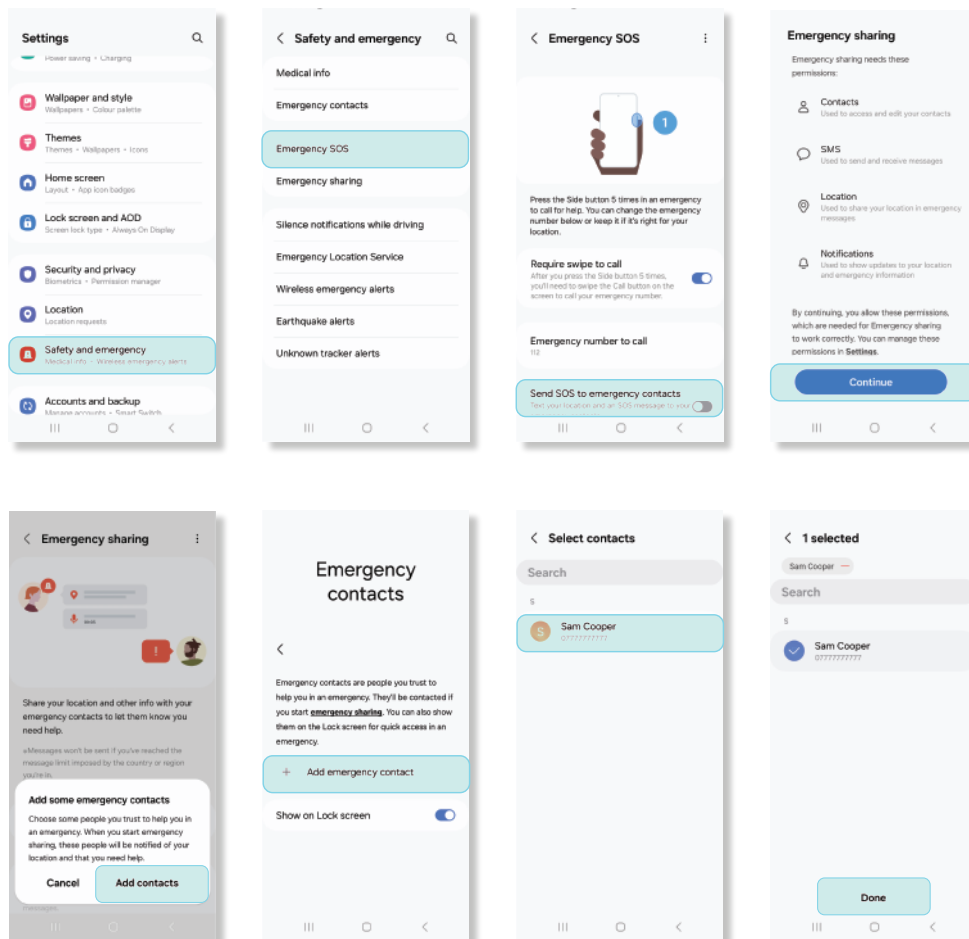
Settings
Power saving • Charging
Wallpaper and style
Wallpapers • Colour palette
Themes
Themes • Wallpapers • Icons
Home screen
Layout • App icon badges
Lock screen and AOD
Screen lock type • Always On Display
Security and privacy
Biometrics • Permission manager
Location
Location requests
Safety and emergency
Medical info • Wireless emergency alerts
Accounts and backup
Manage accounts • Smart Switch

Safety and emergency
Medical info
Emergency contacts
Emergency SOS
Emergency sharing
Silence notifications while driving
Emergency Location Service
Wireless emergency alerts
Earthquake alerts
Unknown tracker alerts

Emergency SOS
1
Press the Side button 5 times in an emergency to call for help. You can change the emergency number below or keep it if it's right for your location.
Require swipe to call
After you press the Side button 5 times, you'll need to swipe the Call button on the screen to call your emergency number.
Emergency number to call
112
Send SOS to emergency contacts
Text your location and an SOS message to your

Emergency sharing
Emergency sharing needs these permissions:
Contacts
Used to access and edit your contacts
SMS
Used to send and receive messages
Location
Used to share your location in emergency messages
Notifications
Used to show updates to your location and emergency information
By continuing, you allow these permissions, which are needed for Emergency sharing to work correctly. You can manage these permissions in Settings.
Continue

Emergency sharing
Share your location and other info with your emergency contacts to let them know you need help.
• Messages won't be sent if you've reached the message limit imposed by the country or region you're in.
Add some emergency contacts
Choose some people you trust to help you in an emergency. When you start emergency sharing, these people will be notified of your location and that you need help.
Cancel
Add contacts
messages.

Emergency contacts
Emergency contacts are people you trust to help you in an emergency. They'll be contacted if you start emergency sharing. You can also show them on the Lock screen for quick access in an emergency.
+ Add emergency contact
Show on Lock screen

Select contacts
Search
S
S
Sam Cooper
07777777777

1 selected
Sam Cooper
Search
S
Sam Cooper
07777777777
Done